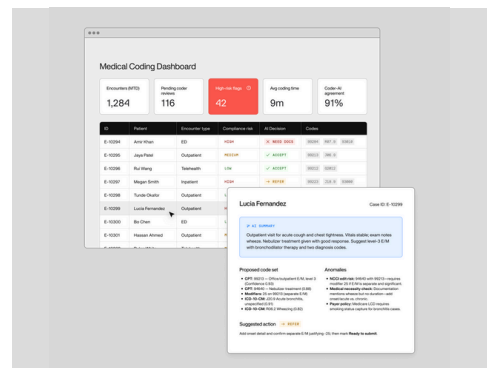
Medical Coding Dashboard

Encounters (MTD)
1,284

Pending code reviews
116

High-risk flags
42

Avg coding time
9m

Coder-AI agreement
91%

| ID | Patient | Encounter type | Compliance risk | AI Decision | Codes |
|---|---|---|---|---|---|
| E-10294 | Amir Khan | ED | HIGH | NEED INFO | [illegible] |
| E-10295 | Jaya Patel | Outpatient | MEDIUM | ACCEPT | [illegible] |
| E-10296 | Rui Wang | Telehealth | LOW | ACCEPT | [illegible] |
| E-10297 | Megan Smith | Inpatient | HIGH | REFER | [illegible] |
| E-10298 | Tunde Okafor | Outpatient | LOW | ACCEPT | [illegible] |
| E-10299 | Lucia Fernandez | Outpatient | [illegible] | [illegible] | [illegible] |
| E-10300 | Bo Chen | ED | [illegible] | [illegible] | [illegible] |
| E-10301 | Hassan Ahmed | Outpatient | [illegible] | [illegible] | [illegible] |
| E-10302 | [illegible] | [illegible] | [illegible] | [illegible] | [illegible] |

Lucia Fernandez
Case ID: E-10299

AI SUMMARY
Outpatient visit for acute cough and chest tightness. Vitals stable; exam notes wheeze. Nebulizer treatment given with good response. Suggest level-3 E/M with bronchodilator therapy and two diagnosis codes.

Proposed code set
• CPT 99213 — Office/outpatient E/M, level 3 (Confidence 0.93)
• CPT 94640 — Nebulizer treatment (0.88)
• Modifiers 25 on 99213 (separate E/M)
• ICD-10-CM J20.9 Acute bronchitis, unspecified (0.81)
• ICD-10-CM R06.2 Wheezing (0.82)

Anomalies
• NCCI edit risk: 94640 with 99213 requires modifier 25 if E/M is separate and significant.
• Medical necessity check: Documentation mentions wheeze but no duration - add onset/vaccine, vs. chronic.
• Payer policy: Medicare LCD requires smoking status capture for bronchitis cases.

Suggested action REFER
Add onset detail and confirm separate E/M justifying -25, then mark Ready to submit.